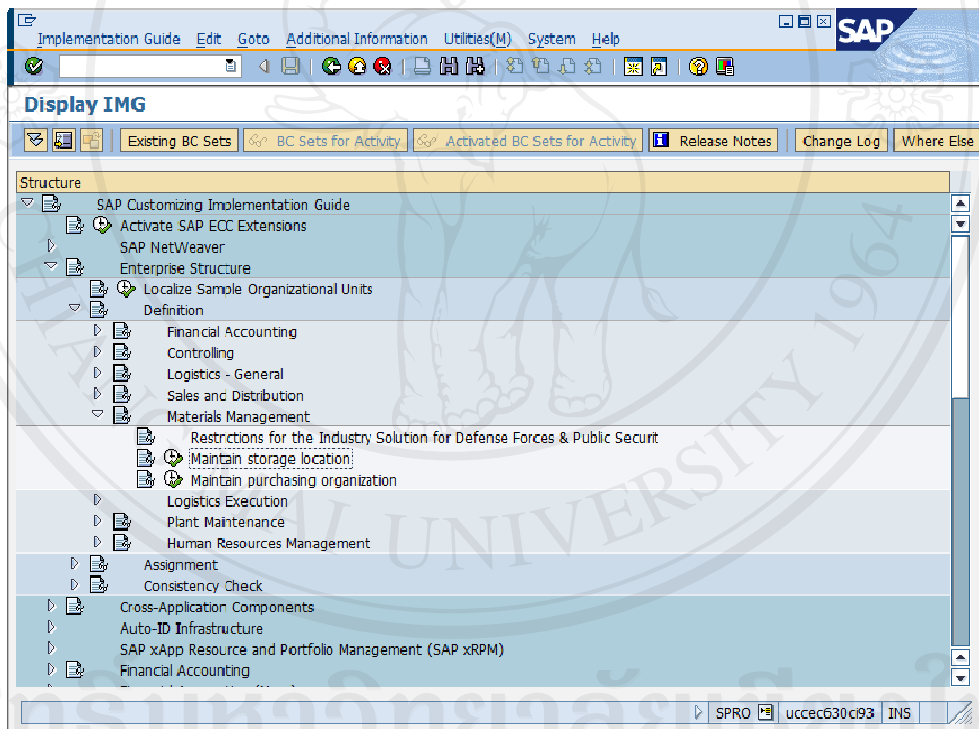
Implementation Guide Edit Goto Additional Information Utilities(M) System Help

SAP

Display IMG

Existing BC Sets BC Sets for Activity Activated BC Sets for Activity Release Notes Change Log Where Else

Structure

SAP Customizing Implementation Guide
Activate SAP ECC Extensions
SAP NetWeaver
Enterprise Structure
Localize Sample Organizational Units
Definition
Financial Accounting
Controlling
Logistics - General
Sales and Distribution
Materials Management
Restrictions for the Industry Solution for Defense Forces & Public Securit
Maintain storage location
Maintain purchasing organization
Logistics Execution
Plant Maintenance
Human Resources Management
Assignment
Consistency Check
Cross-Application Components
Auto-ID Infrastructure
SAP xApp Resource and Portfolio Management (SAP xRPM)
Financial Accounting

SPRO uccec630ci93 INS